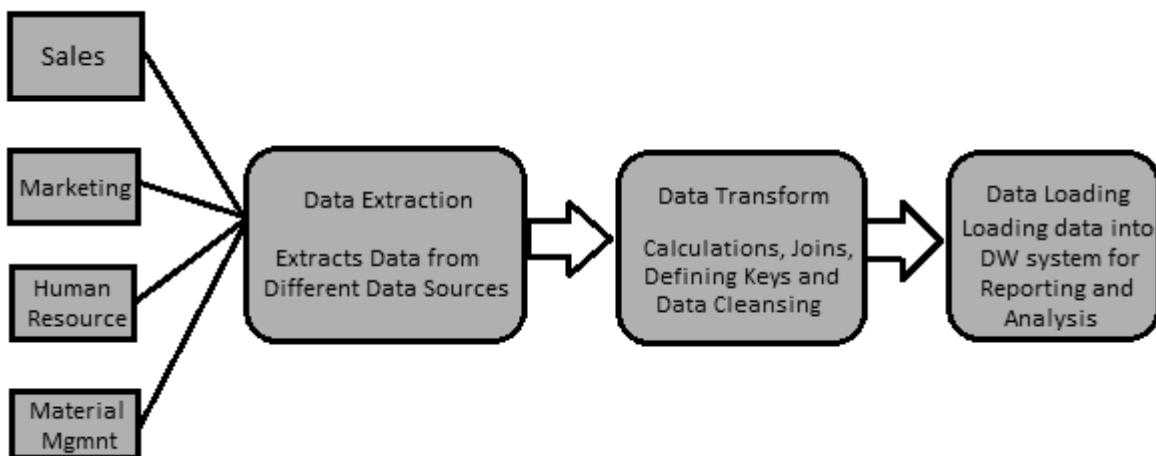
Sales

Marketing

Human Resource

Material Mgmnt

Data Extraction

Extracts Data from Different Data Sources

Data Transform

Calculations, Joins, Defining Keys and Data Cleansing

Data Loading

Loading data into DW system for Reporting and Analysis